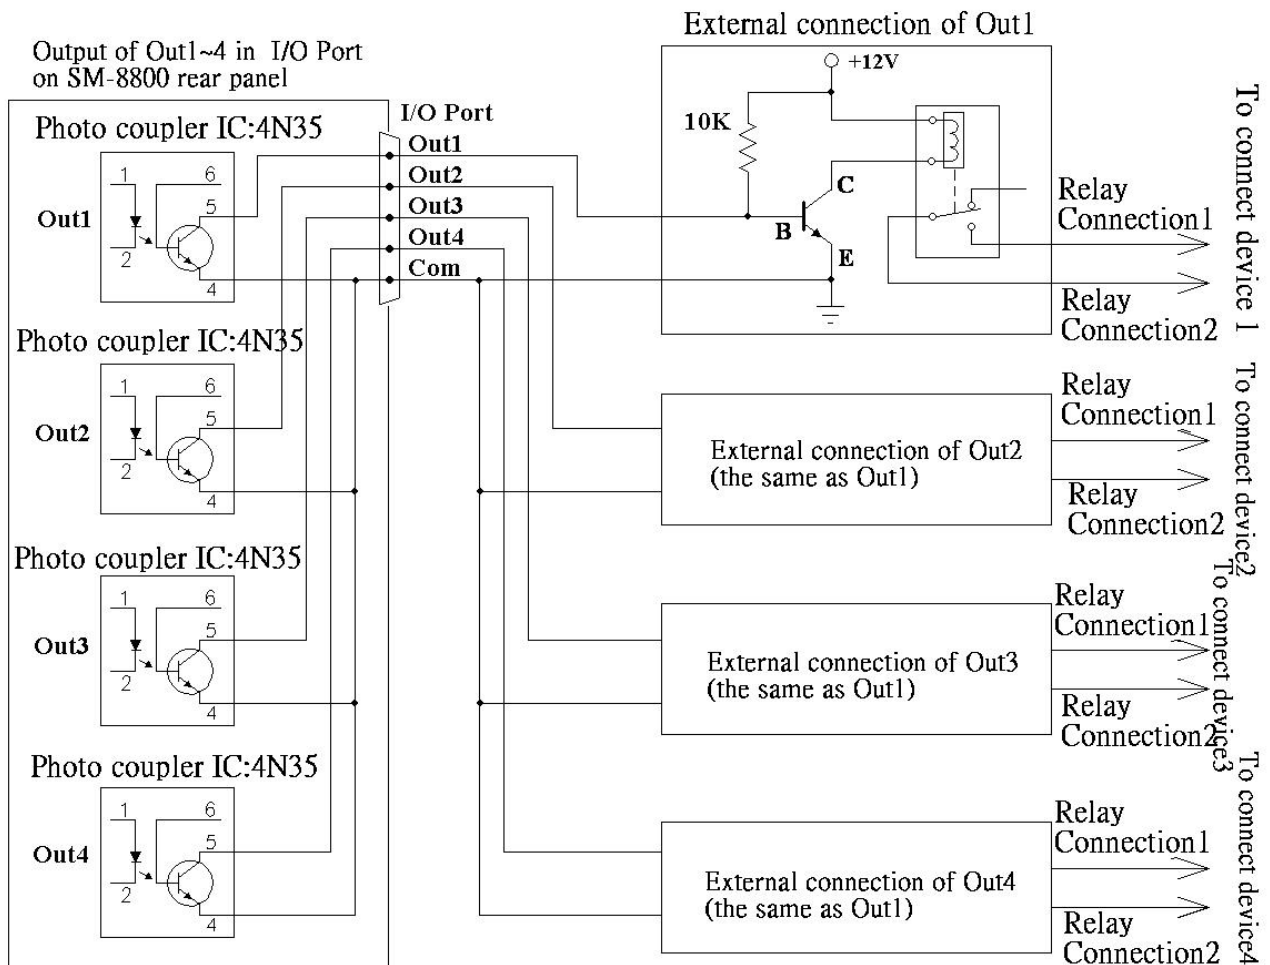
Output of Out1~4 in I/O Port on SM-8800 rear panel

Photo coupler IC:4N35

1
6
5
2
4
Out1

Photo coupler IC:4N35

1
6
5
2
4
Out2

Photo coupler IC:4N35

1
6
5
2
4
Out3

Photo coupler IC:4N35

1
6
5
2
4
Out4

I/O Port
Out1
Out2
Out3
Out4
Com

External connection of Out1

+12V
10K
C
B
E

Relay Connection1
Relay Connection2
To connect device 1

External connection of Out2 (the same as Out1)

Relay Connection1
Relay Connection2
To connect device2

External connection of Out3 (the same as Out1)

Relay Connection1
Relay Connection2
To connect device3

External connection of Out4 (the same as Out1)

Relay Connection1
Relay Connection2
To connect device4